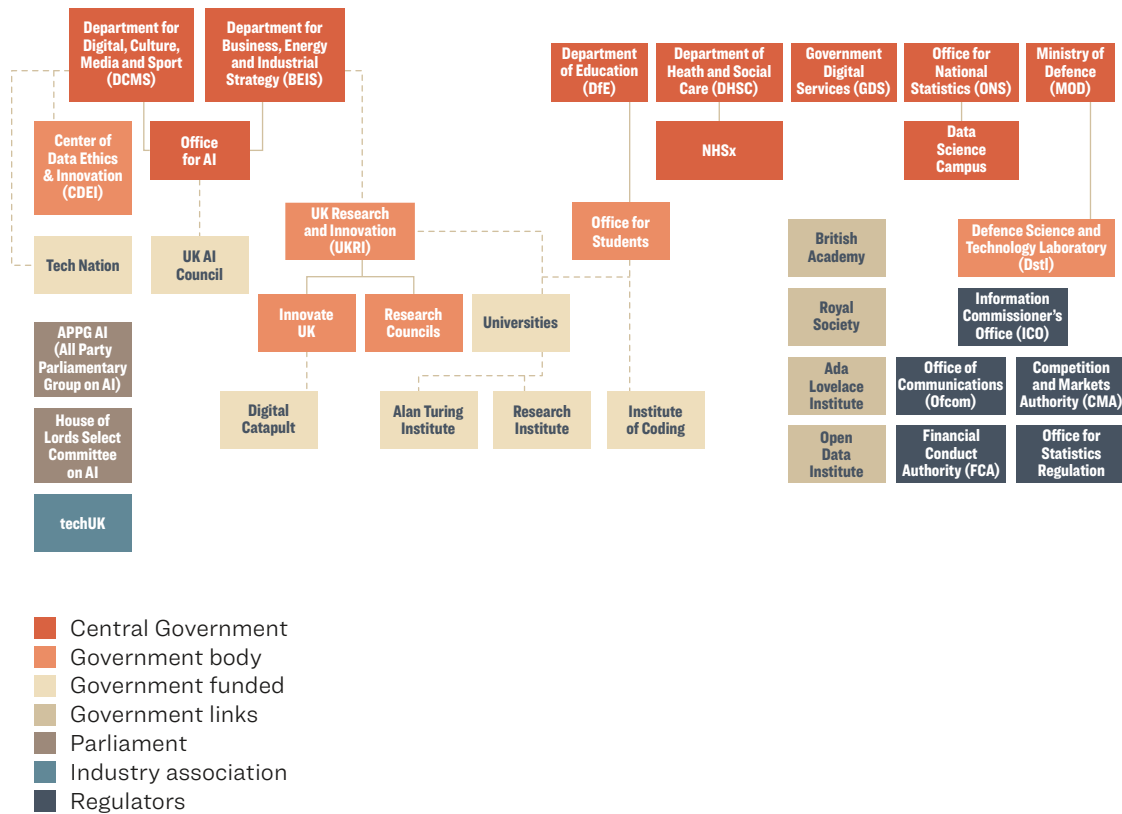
Department for Digital, Culture, Media and Sport (DCMS)

Department for Business, Energy and Industrial Strategy (BEIS)

Department of Education (DfE)

Department of Heath and Social Care (DHSC)

Government Digital Services (GDS)

Office for National Statistics (ONS)

Ministry of Defence (MOD)

Center of Data Ethics & Innovation (CDEI)

Office for AI

NHSx

Data Science Campus

Tech Nation

UK AI Council

UK Research and Innovation (UKRI)

Office for Students

British Academy

Defence Science and Technology Laboratory (Dstl)

Innovate UK

Research Councils

Universities

Royal Society

Information Commissioner's Office (ICO)

APPG AI (All Party Parliamentary Group on AI)

Ada Lovelace Institute

Office of Communications (Ofcom)

Competition and Markets Authority (CMA)

Digital Catapult

Alan Turing Institute

Research Institute

Institute of Coding

House of Lords Select Committee on AI

Open Data Institute

Financial Conduct Authority (FCA)

Office for Statistics Regulation

techUK

Central Government
Government body
Government funded
Government links
Parliament
Industry association
Regulators